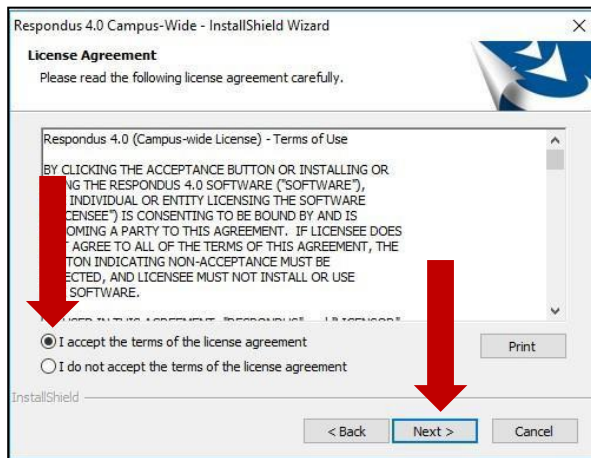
Respondus 4.0 Campus-Wide - InstallShield Wizard

License Agreement
Please read the following license agreement carefully.

Respondus 4.0 (Campus-wide License) - Terms of Use

BY CLICKING THE ACCEPTANCE BUTTON OR INSTALLING OR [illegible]NG THE RESPONDUS 4.0 SOFTWARE ("SOFTWARE"), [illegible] INDIVIDUAL OR ENTITY LICENSING THE SOFTWARE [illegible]CENSEE") IS CONSENTING TO BE BOUND BY AND IS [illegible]OMING A PARTY TO THIS AGREEMENT. IF LICENSEE DOES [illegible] AGREE TO ALL OF THE TERMS OF THIS AGREEMENT, THE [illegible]TON INDICATING NON-ACCEPTANCE MUST BE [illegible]ECTED, AND LICENSEE MUST NOT INSTALL OR USE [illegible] SOFTWARE.

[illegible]

I accept the terms of the license agreement
I do not accept the terms of the license agreement

Print

InstallShield

< Back
Next >
Cancel